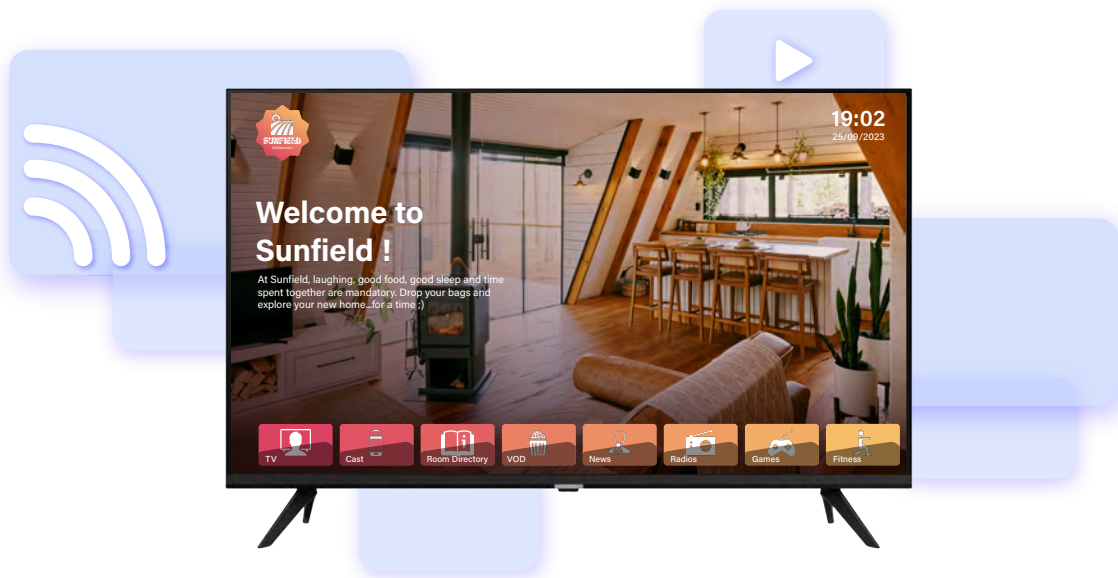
SUNFIELD

19:02
25/09/2023

Welcome to Sunfield !

At Sunfield, laughing, good food, good sleep and time spent together are mandatory. Drop your bags and explore your new home...for a time ;)

TV
Cast
Room Directory
VOD
News
Radios
Games
Fitness